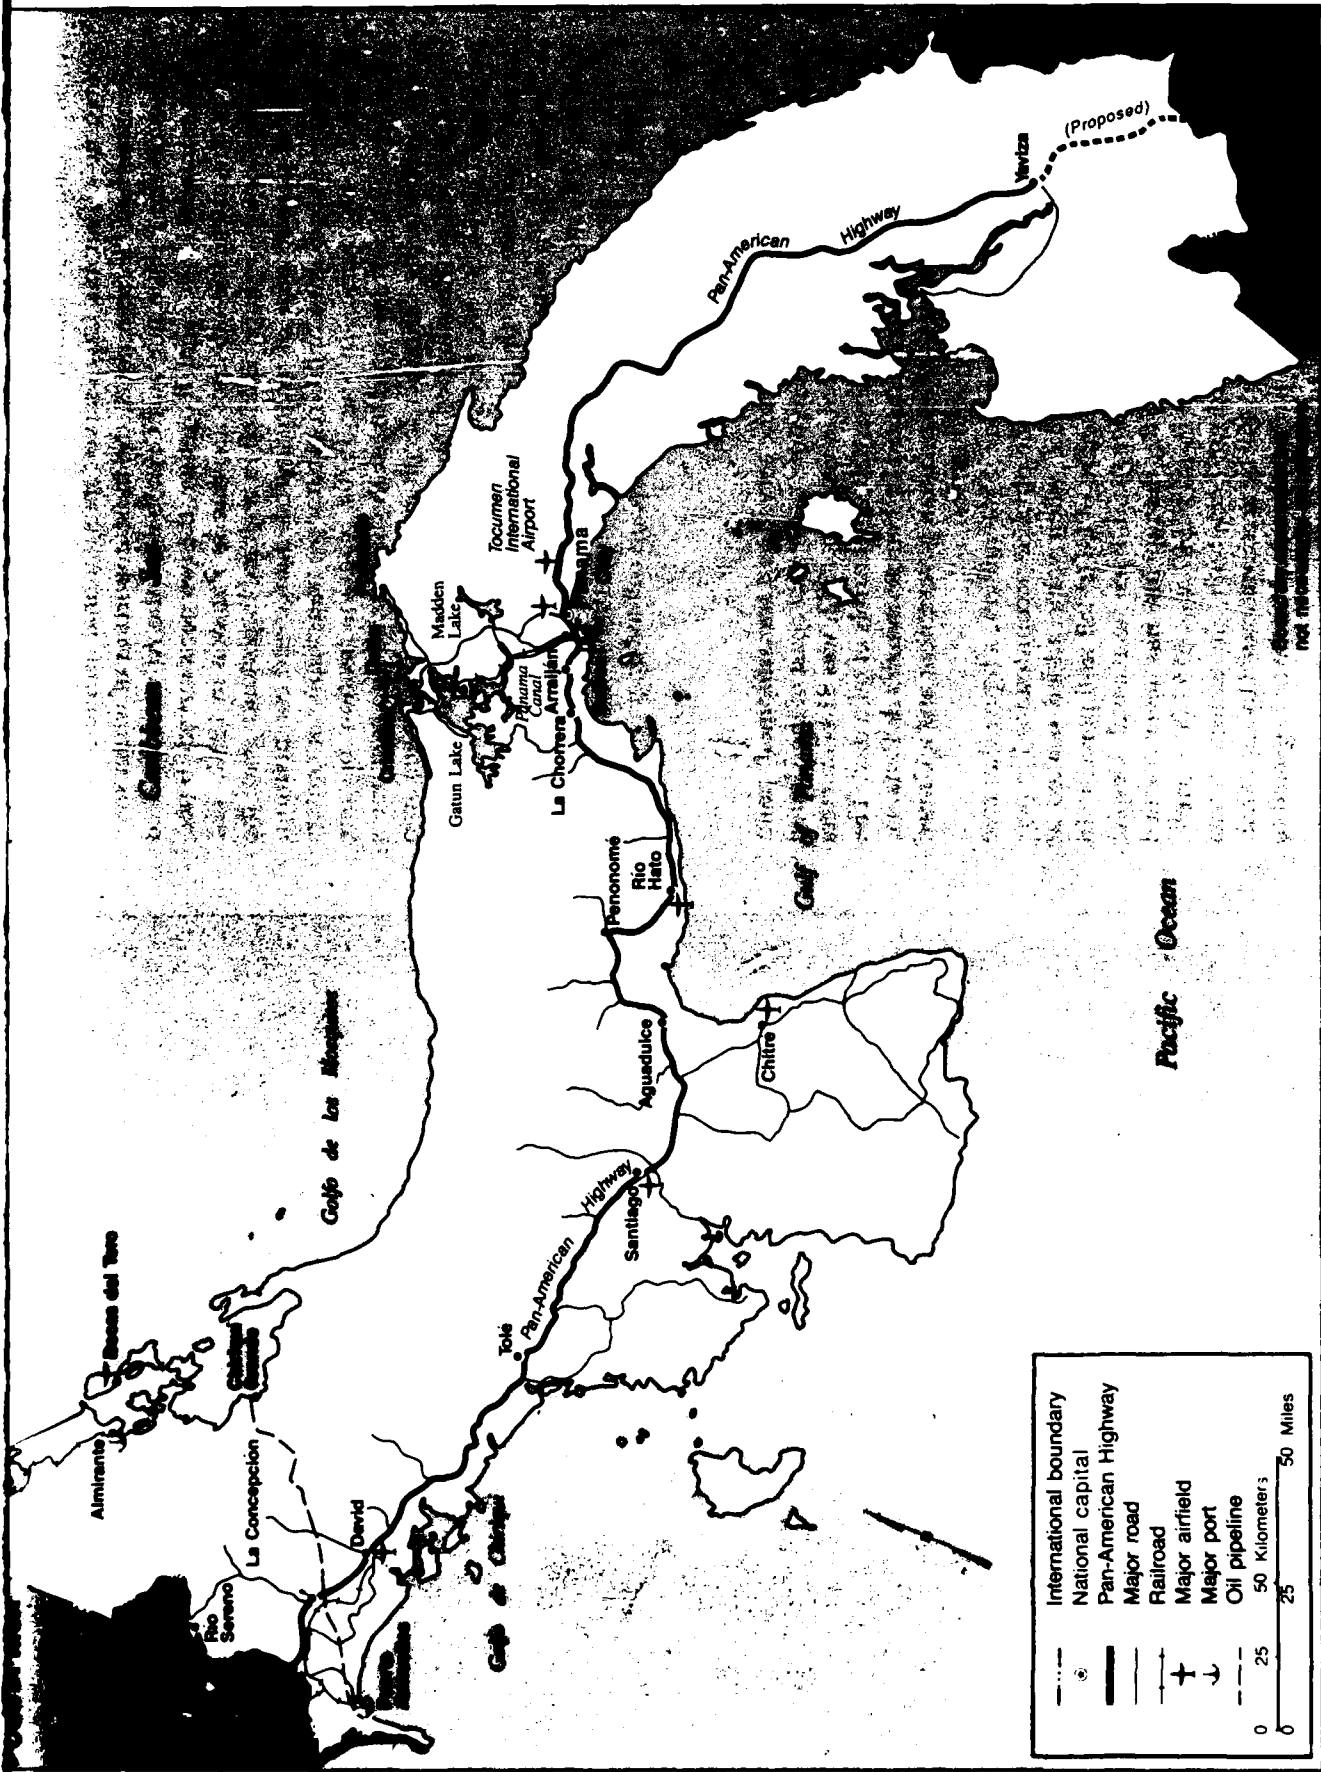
(Proposed)
Yaviza
Pan-American Highway
Tocumen International Airport
Madden Lake
Panama
Panama Canal
Arraiján
La Chorrera
Gatun Lake
Caribbean Sea
Penonomé
Rio Hato
Gulf of Panama
Pacific Ocean
Aguadulce
Chitré
Golfo de los Mosquitos
Santiago
Pan-American Highway
Tolé
Bocas del Toro
Almirante
Chiriquí Grande
La Concepcion
David
Río Sereno
Golfo de Chiriquí
Puerto Armuelles
not

International boundary
National capital
Pan-American Highway
Major road
Railroad
Major airfield
Major port
Oil pipeline
0 25 50 Kilometers
0 25 50 Miles